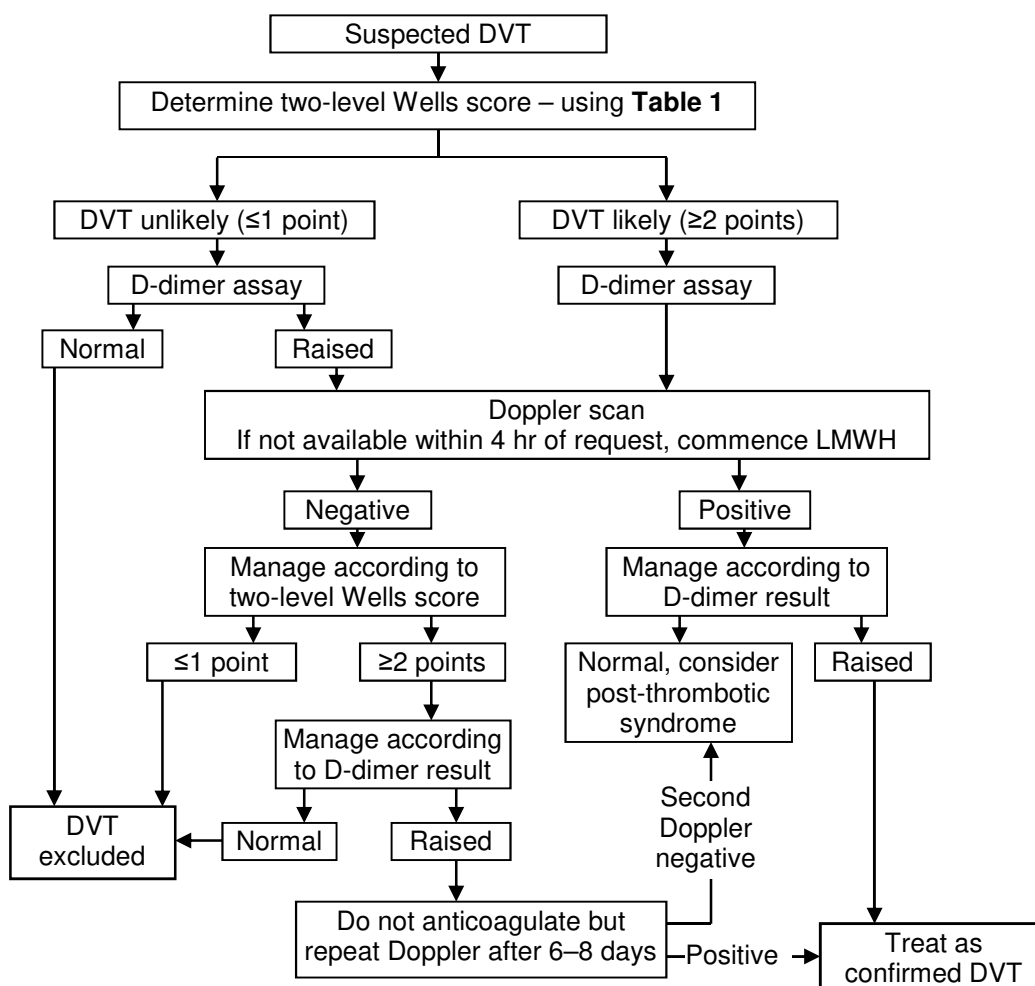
Suspected DVT

Determine two-level Wells score – using **Table 1**

DVT unlikely (≤1 point)

DVT likely (≥2 points)

D-dimer assay

D-dimer assay

Normal

Raised

Doppler scan
If not available within 4 hr of request, commence LMWH

Negative

Positive

Manage according to two-level Wells score

Manage according to D-dimer result

≤1 point

≥2 points

Normal, consider post-thrombotic syndrome

Raised

Manage according to D-dimer result

Second Doppler negative

DVT excluded

Normal

Raised

Do not anticoagulate but repeat Doppler after 6–8 days

Positive

Treat as confirmed DVT